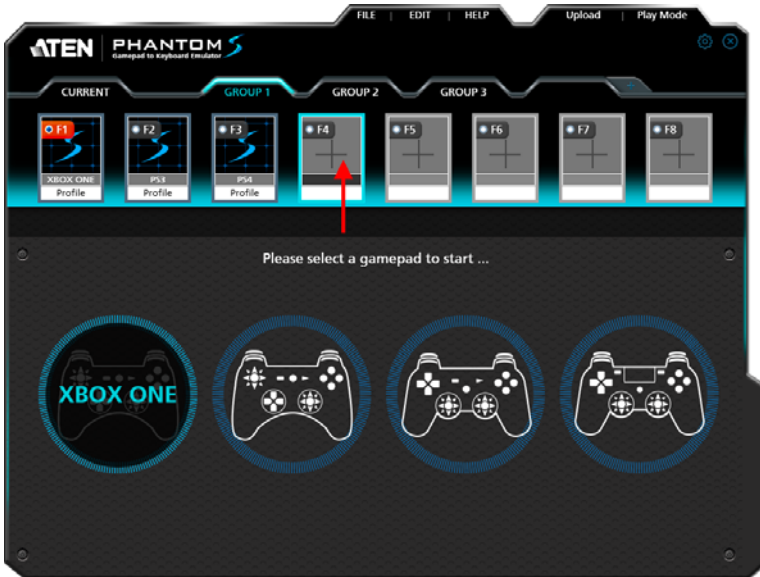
FILE | EDIT | HELP

Upload | Play Mode

ATEN PHANTOM S
Gamepad to Keyboard Emulator

CURRENT
GROUP 1
GROUP 2
GROUP 3

F1
XBOX ONE
Profile

F2
PS3
Profile

F3
PS4
Profile

F4

F5

F6

F7

F8

Please select a gamepad to start ...

XBOX ONE